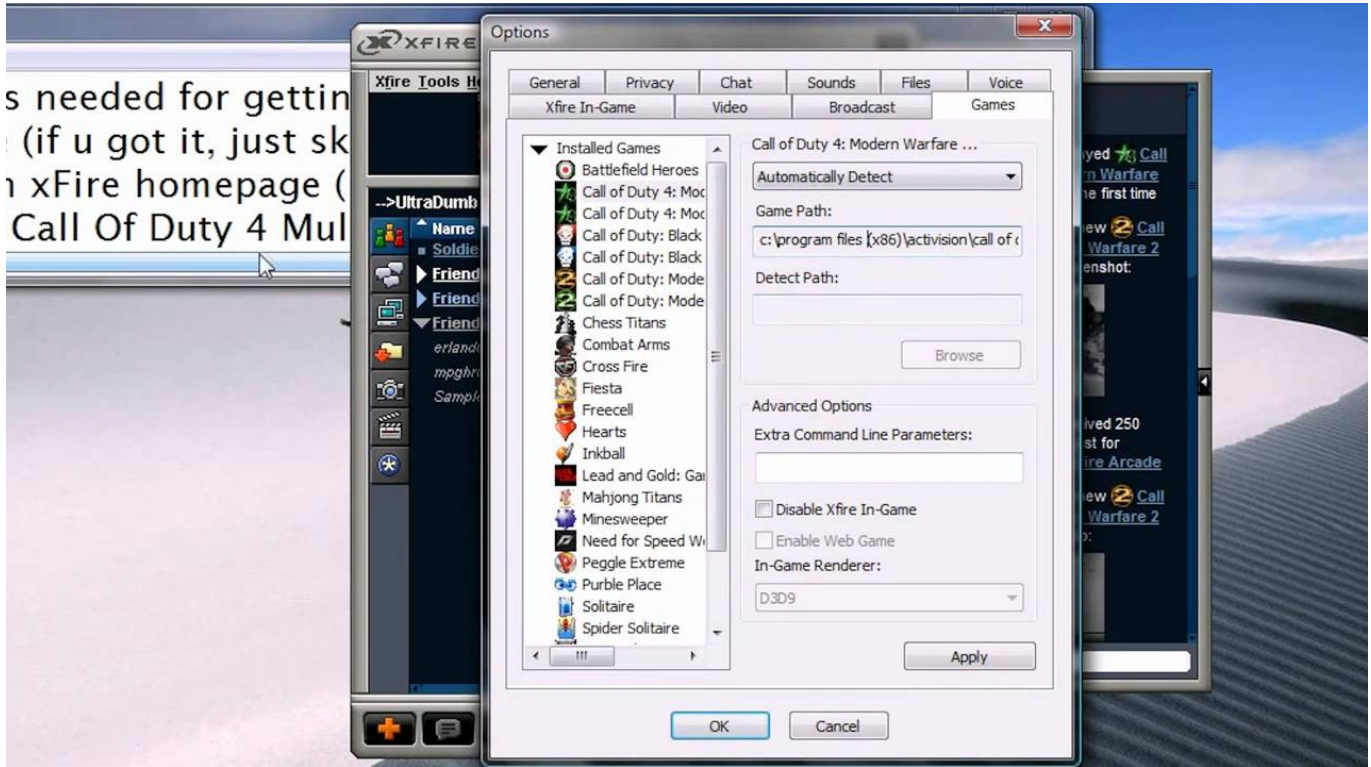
s needed for gettin
(if u got it, just sk
n xFire homepage (
Call Of Duty 4 Mul

XFIRE
Xfire Tools He
-->UltraDumb
Name
Soldie
Friend
Friend
Friend
erland
mpghr
Sample

Options
General | Privacy | Chat | Sounds | Files | Voice
Xfire In-Game | Video | Broadcast | Games

Installed Games
Battlefield Heroes
Call of Duty 4: Mod
Call of Duty 4: Mod
Call of Duty: Black
Call of Duty: Black
Call of Duty: Mode
Call of Duty: Mode
Chess Titans
Combat Arms
Cross Fire
Fiesta
Freecell
Hearts
Inkball
Lead and Gold: Ga
Mahjong Titans
Minesweeper
Need for Speed W
Peggle Extreme
Purble Place
Solitaire
Spider Solitaire

Call of Duty 4: Modern Warfare ...
Automatically Detect
Game Path:
c:\program files (x86)\activision\call of
Detect Path:
Browse

Advanced Options
Extra Command Line Parameters:
Disable Xfire In-Game
Enable Web Game
In-Game Renderer:
D3D9
Apply

OK
Cancel

yed Call
rn Warfare
e first time
ew Call
Warfare 2
enshot:
ived 250
st for
ire Arcade
ew Call
Warfare 2